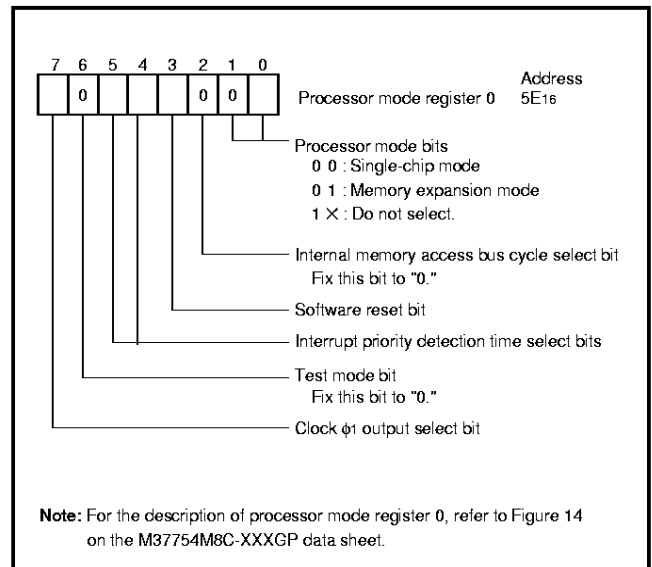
7 6 5 4 3 2 1 0

| 7 | 6 | 5 | 4 | 3 | 2 | 1 | 0 |
|---|---|---|---|---|---|---|---|
|  | 0 |  |  |  | 0 | 0 |  |

Processor mode register 0

Address
$5E_{16}$

Processor mode bits
0 0 : Single-chip mode
0 1 : Memory expansion mode
1 × : Do not select.

Internal memory access bus cycle select bit
Fix this bit to "0."

Software reset bit

Interrupt priority detection time select bits

Test mode bit
Fix this bit to "0."

Clock $\phi_1$ output select bit

Note: For the description of processor mode register 0, refer to Figure 14 on the M37754M8C-XXXGP data sheet.